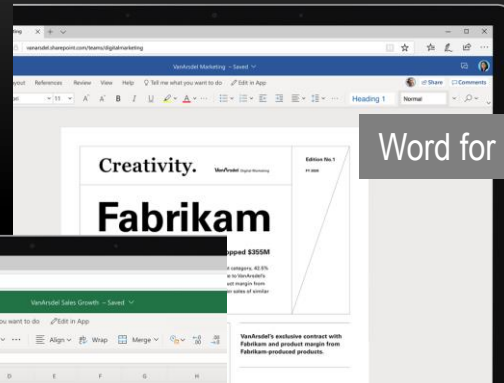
vanarsdel.sharepoint.com/teams/digitalmarketing

VanArsdel Marketing - Saved

yout References Review View Help Tell me what you want to do Edit in App

Share Comments

Heading 1 Normal

Word for

Creativity. VanArsdel Digital Marketing

Edition No.1

FY 2020

Fabrikam

pped $355M

category, 43.5% to VanArsdel's ct margin from sales of similar

VanArsdel's exclusive contract with Fabrikam and product margin from Fabrikam-produced products.

VanArsdel Sales Growth - Saved

you want to do Edit in App

Align Wrap Merge

D E F G H